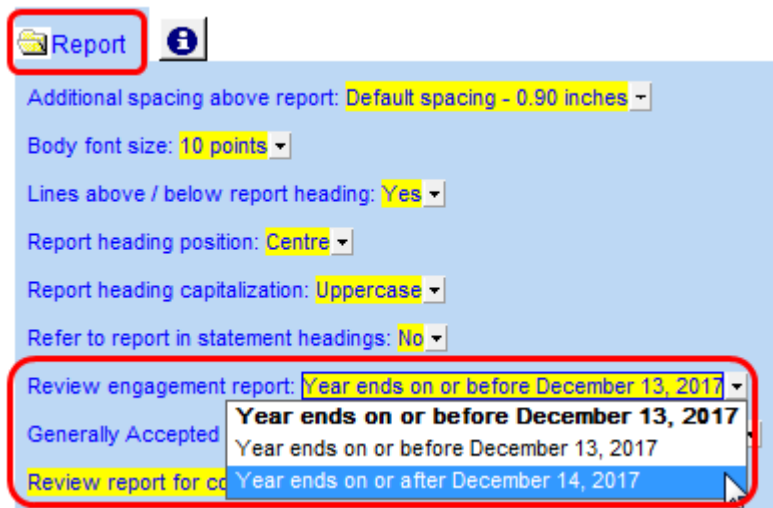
Report

Additional spacing above report: Default spacing - 0.90 inches

Body font size: 10 points

Lines above / below report heading: Yes

Report heading position: Centre

Report heading capitalization: Uppercase

Refer to report in statement headings: No

Review engagement report: Year ends on or before December 13, 2017

Year ends on or before December 13, 2017
Year ends on or before December 13, 2017
Year ends on or after December 14, 2017

Generally Accepted

Review report for co